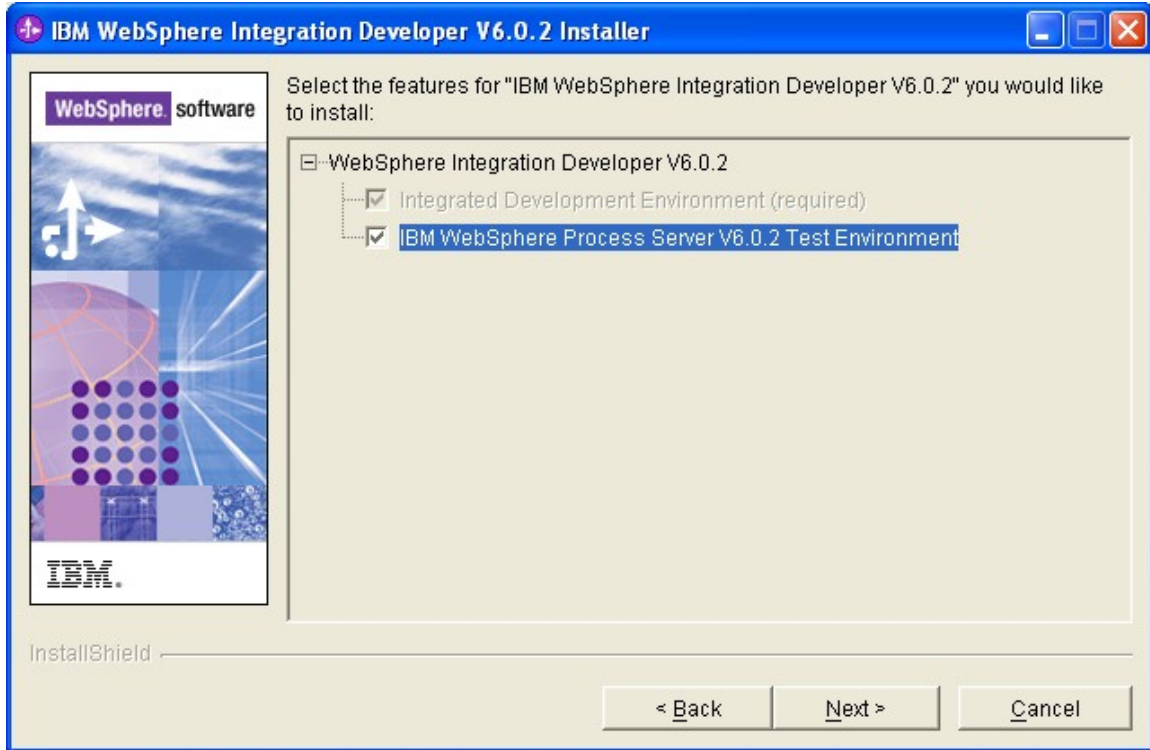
IBM WebSphere Integration Developer V6.0.2 Installer

WebSphere. software

IBM.

Select the features for "IBM WebSphere Integration Developer V6.0.2" you would like to install:

WebSphere Integration Developer V6.0.2

Integrated Development Environment (required)

IBM WebSphere Process Server V6.0.2 Test Environment

InstallShield

< Back

Next >

Cancel